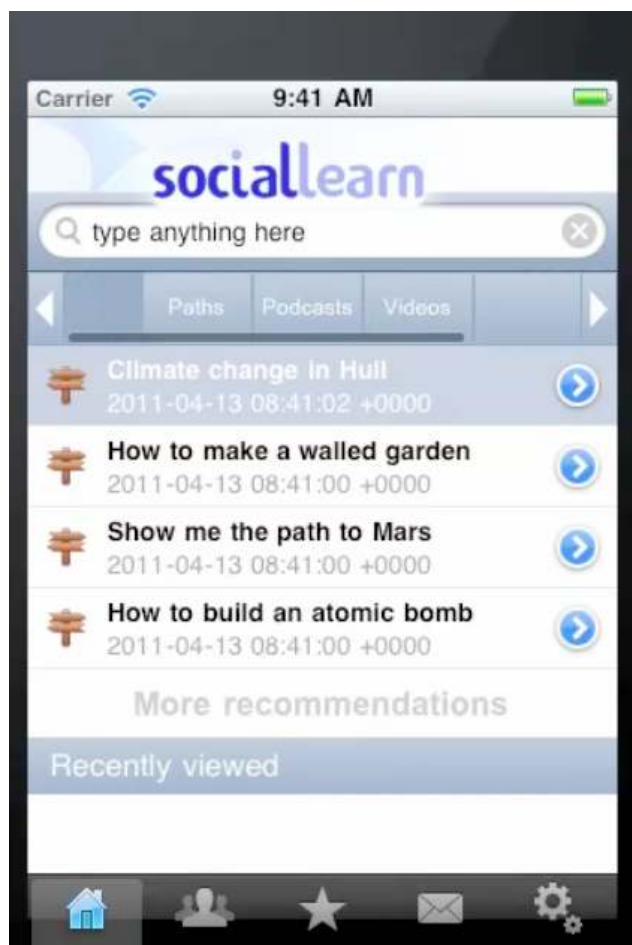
Carrier 9:41 AM

sociallearn

type anything here

Paths Podcasts Videos

Climate change in Hull
2011-04-13 08:41:02 +0000

How to make a walled garden
2011-04-13 08:41:00 +0000

Show me the path to Mars
2011-04-13 08:41:00 +0000

How to build an atomic bomb
2011-04-13 08:41:00 +0000

More recommendations

Recently viewed